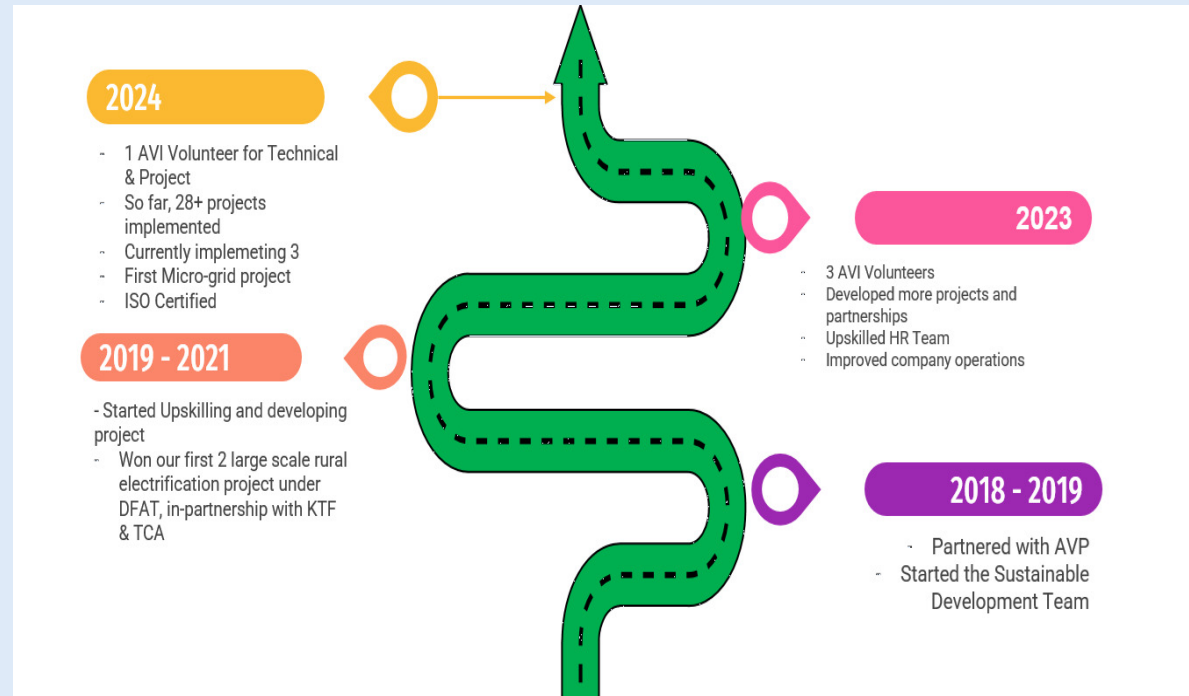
2024

- 1 AVI Volunteer for Technical & Project
- So far, 28+ projects implemented
- Currently implemeting 3
- First Micro-grid project
- ISO Certified

2023

- 3 AVI Volunteers
- Developed more projects and partnerships
- Upskilled HR Team
- Improved company operations

2019 - 2021

- Started Upskilling and developing project
- Won our first 2 large scale rural electrification project under DFAT, in-partnership with KTF & TCA

2018 - 2019

- Partnered with AVP
- Started the Sustainable Development Team